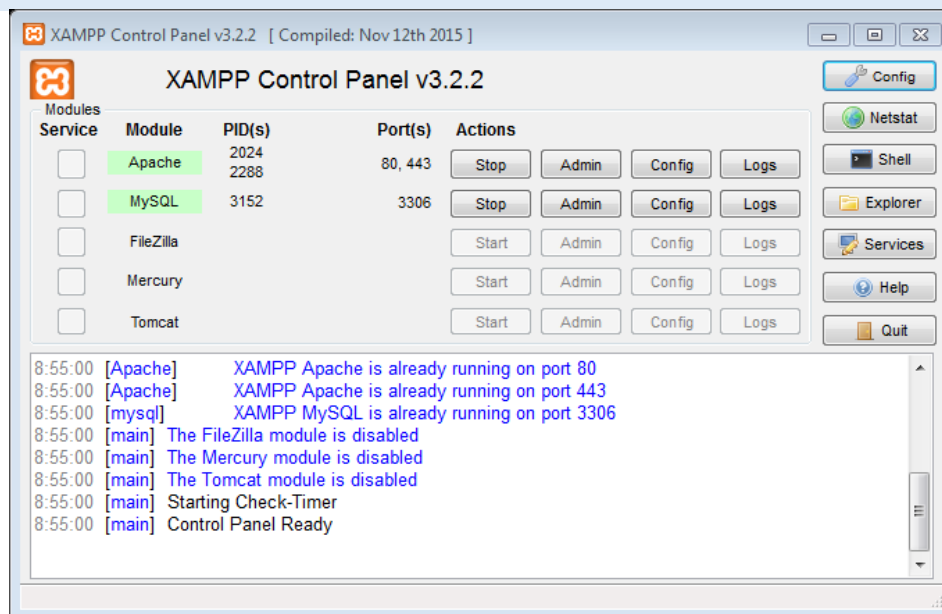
XAMPP Control Panel v3.2.2 [ Compiled: Nov 12th 2015 ]

XAMPP Control Panel v3.2.2

Modules

| Service | Module | PID(s) | Port(s) | Actions | | | |
|---|---|---|---|---|---|---|---|
| | Apache | 2024 2288 | 80, 443 | Stop | Admin | Config | Logs |
| | MySQL | 3152 | 3306 | Stop | Admin | Config | Logs |
| | FileZilla | | | Start | Admin | Config | Logs |
| | Mercury | | | Start | Admin | Config | Logs |
| | Tomcat | | | Start | Admin | Config | Logs |

Config
Netstat
Shell
Explorer
Services
Help
Quit

8:55:00 [Apache] XAMPP Apache is already running on port 80
8:55:00 [Apache] XAMPP Apache is already running on port 443
8:55:00 [mysql] XAMPP MySQL is already running on port 3306
8:55:00 [main] The FileZilla module is disabled
8:55:00 [main] The Mercury module is disabled
8:55:00 [main] The Tomcat module is disabled
8:55:00 [main] Starting Check-Timer
8:55:00 [main] Control Panel Ready